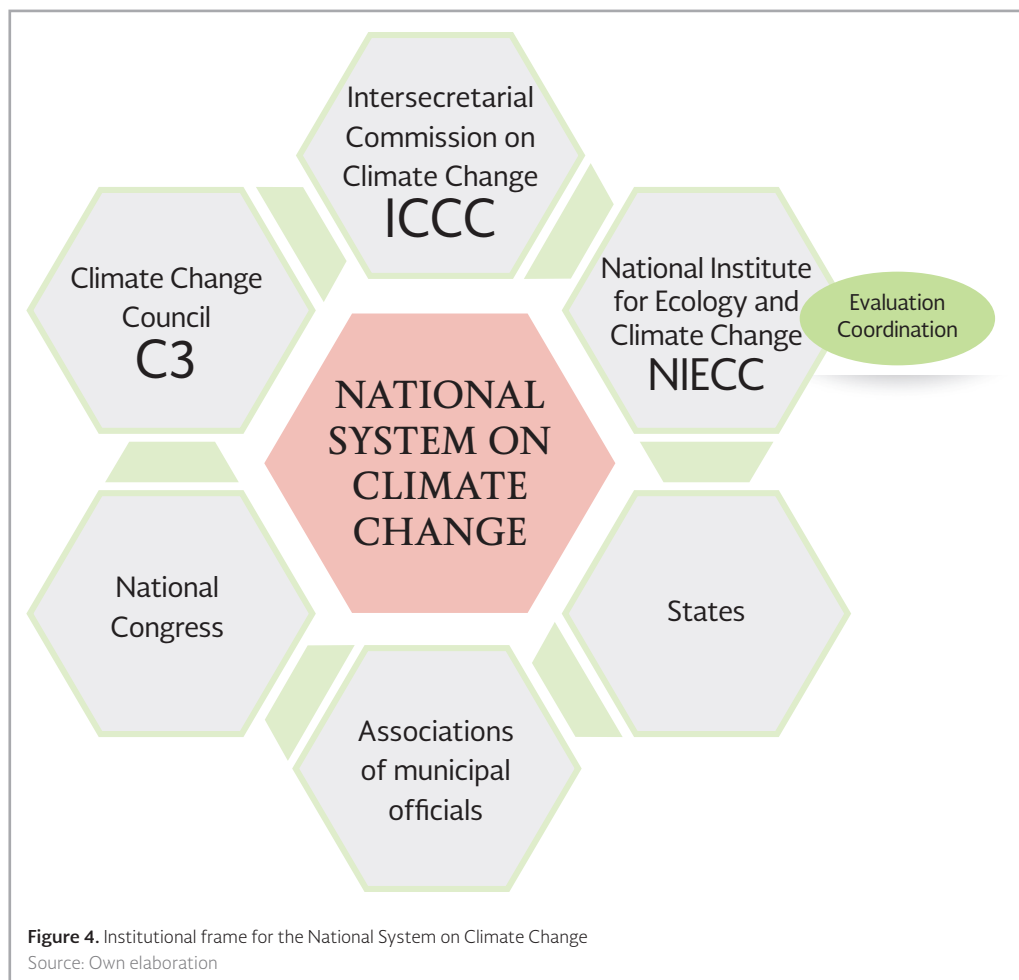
Intersecretarial Commission on Climate Change
ICCC

Climate Change Council
C3

National Institute for Ecology and Climate Change
NIECC

Evaluation Coordination

NATIONAL SYSTEM ON CLIMATE CHANGE

National Congress

States

Associations of municipal officials

**Figure 4.** Institutional frame for the National System on Climate Change
Source: Own elaboration